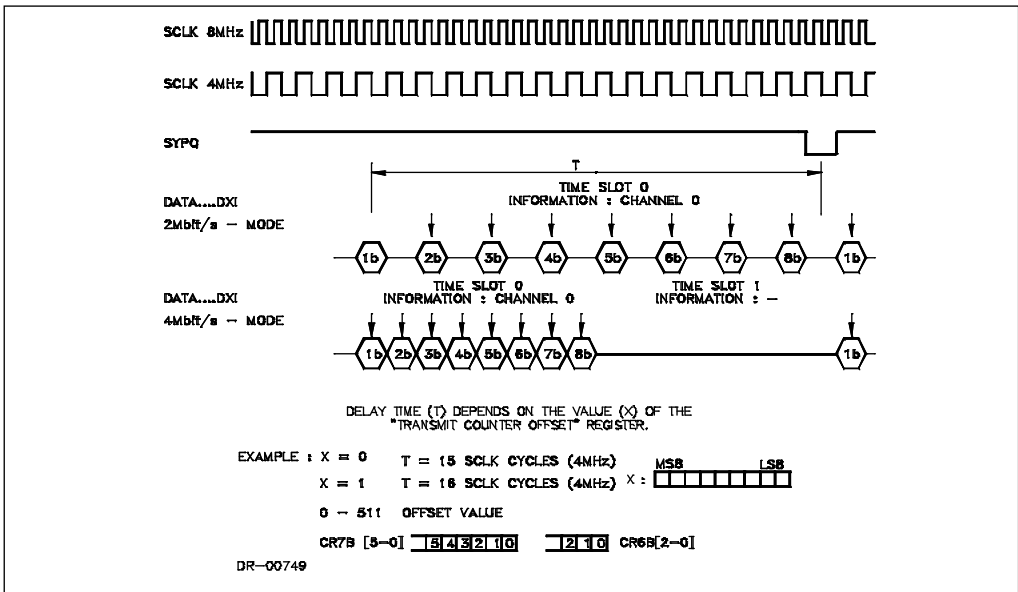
SCLK 8MHz

SCLK 4MHz

SYPQ

T

TIME SLOT 0
INFORMATION : CHANNEL 0

DATA....DXI
2Mbit/s – MODE

1b 2b 3b 4b 5b 6b 7b 8b 1b

TIME SLOT 0
INFORMATION : CHANNEL 0

TIME SLOT 1
INFORMATION : –

DATA....DXI
4Mbit/s – MODE

1b 2b 3b 4b 5b 6b 7b 8b 1b

DELAY TIME (T) DEPENDS ON THE VALUE (X) OF THE "TRANSMIT COUNTER OFFSET" REGISTER.

EXAMPLE : X = 0 T = 15 SCLK CYCLES (4MHz)
X = 1 T = 16 SCLK CYCLES (4MHz)

MSB LSB
X :

0 – 511 OFFSET VALUE

CR7B [5–0] 5 4 3 2 1 0 2 1 0 CR6B[2–0]

DR–00749